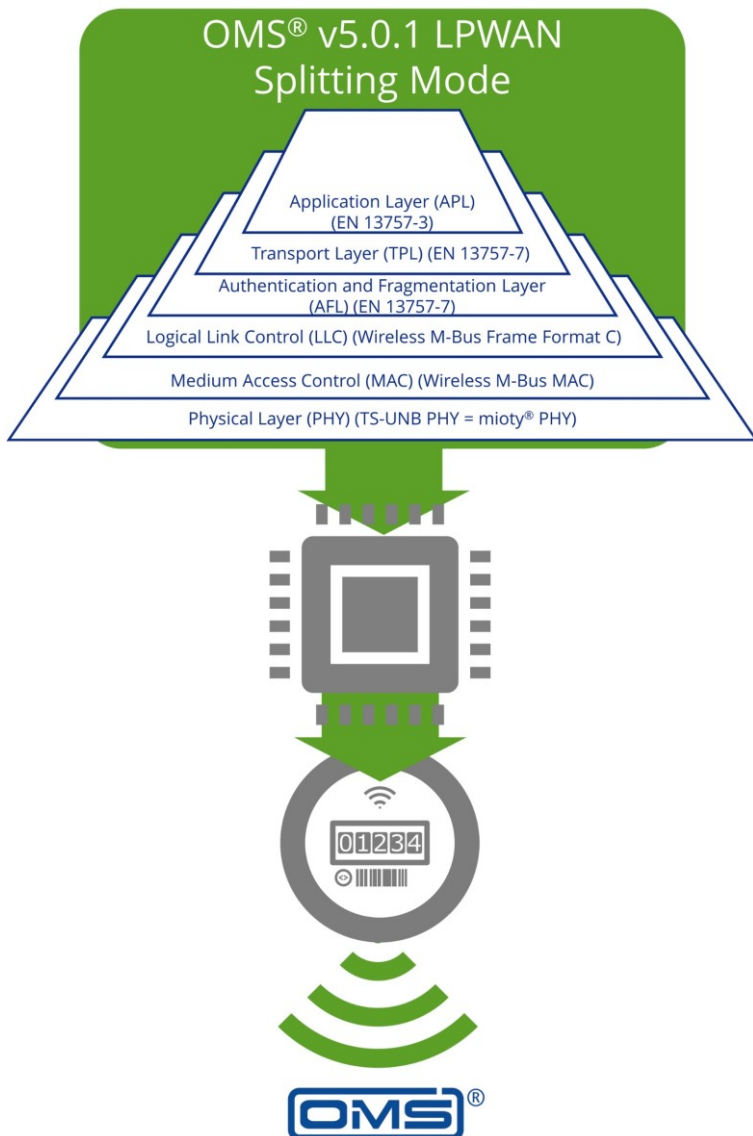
OMS® v5.0.1 LPWAN Splitting Mode

Application Layer (APL) (EN 13757-3)

Transport Layer (TPL) (EN 13757-7)

Authentication and Fragmentation Layer (AFL) (EN 13757-7)

Logical Link Control (LLC) (Wireless M-Bus Frame Format C)

Medium Access Control (MAC) (Wireless M-Bus MAC)

Physical Layer (PHY) (TS-UNB PHY = mioty® PHY)

01234

OMS®